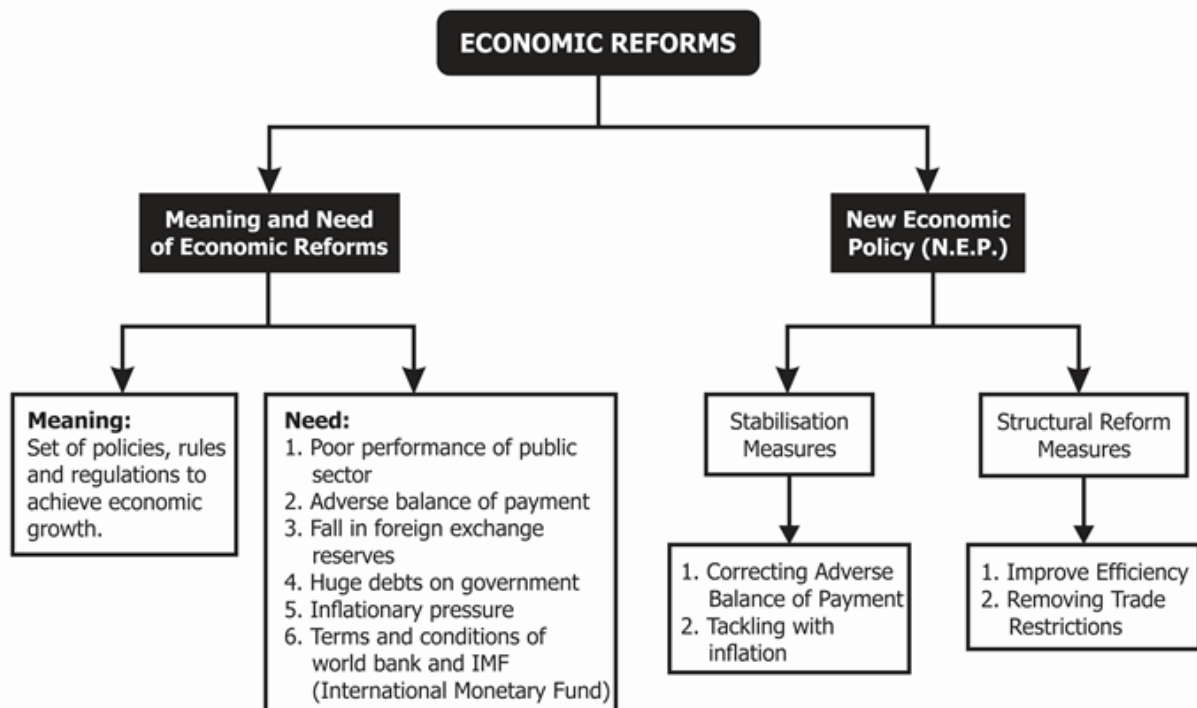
ECONOMIC REFORMS

Meaning and Need of Economic Reforms

New Economic Policy (N.E.P.)

Meaning:
Set of policies, rules and regulations to achieve economic growth.

Need:
1. Poor performance of public sector
2. Adverse balance of payment
3. Fall in foreign exchange reserves
4. Huge debts on government
5. Inflationary pressure
6. Terms and conditions of world bank and IMF (International Monetary Fund)

Stabilisation Measures

1. Correcting Adverse Balance of Payment
2. Tackling with inflation

Structural Reform Measures

1. Improve Efficiency
2. Removing Trade Restrictions